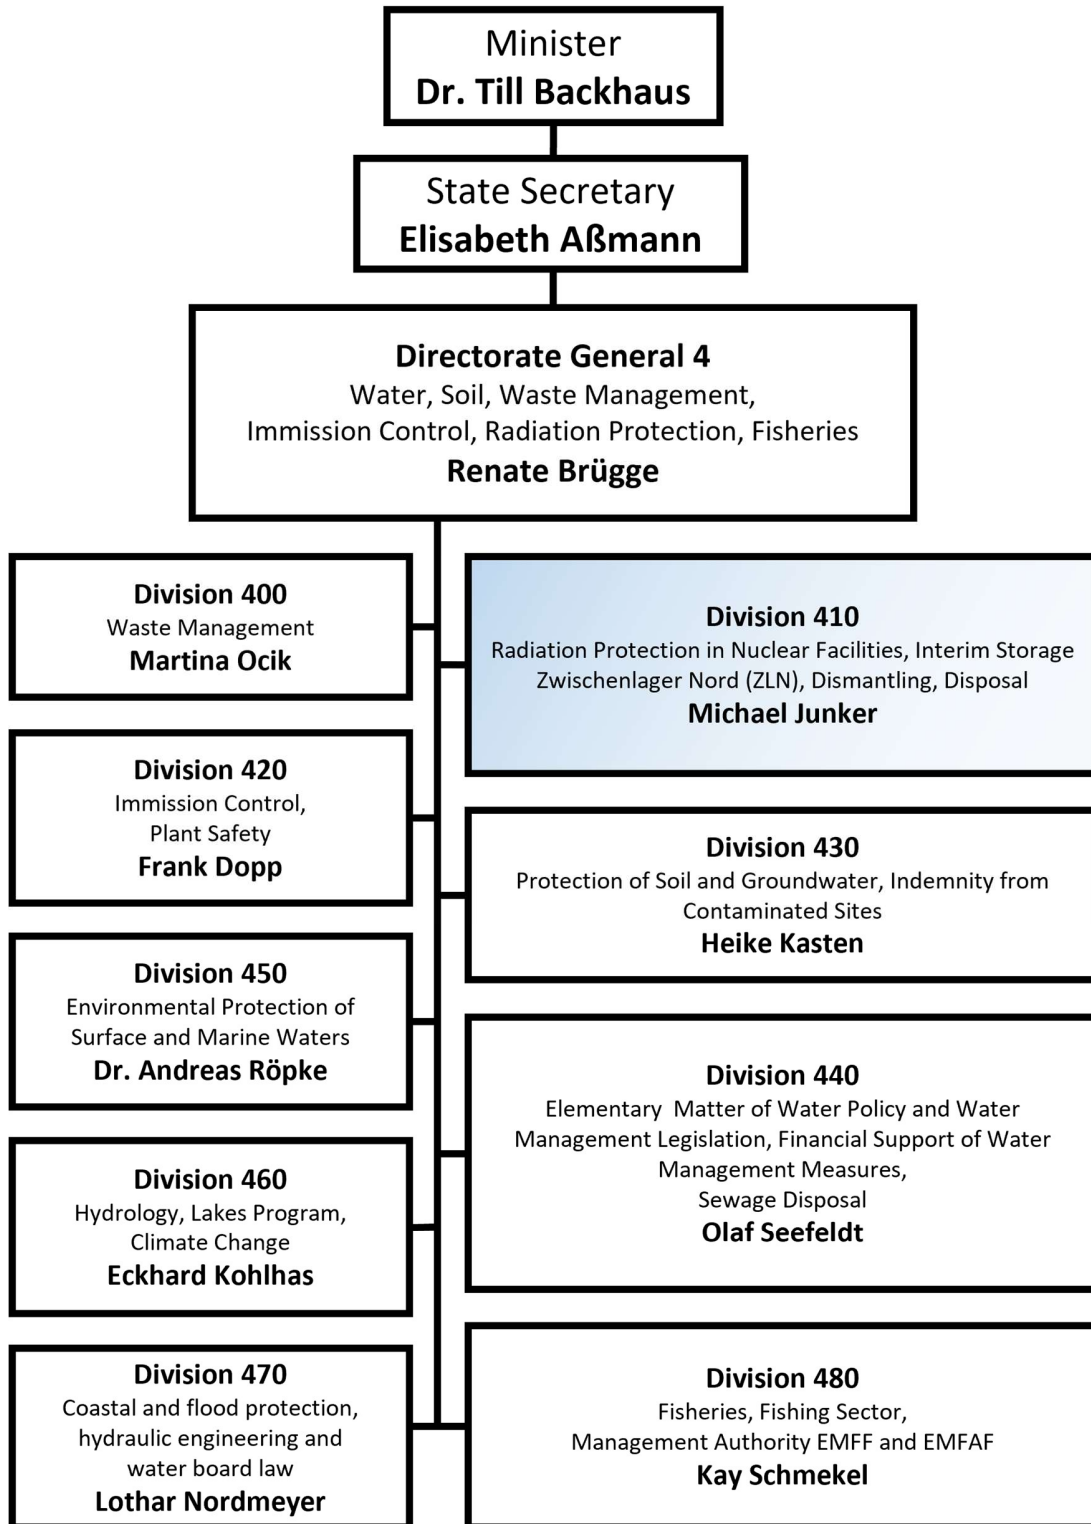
Minister
Dr. Till Backhaus

State Secretary
Elisabeth Aßmann

Directorate General 4
Water, Soil, Waste Management, Immission Control, Radiation Protection, Fisheries
Renate Brügge

Division 400
Waste Management
Martina Ocik

Division 410
Radiation Protection in Nuclear Facilities, Interim Storage Zwischenlager Nord (ZLN), Dismantling, Disposal
Michael Junker

Division 420
Immission Control, Plant Safety
Frank Dopp

Division 430
Protection of Soil and Groundwater, Indemnity from Contaminated Sites
Heike Kasten

Division 450
Environmental Protection of Surface and Marine Waters
Dr. Andreas Röpke

Division 440
Elementary Matter of Water Policy and Water Management Legislation, Financial Support of Water Management Measures, Sewage Disposal
Olaf Seefeldt

Division 460
Hydrology, Lakes Program, Climate Change
Eckhard Kohlhas

Division 470
Coastal and flood protection, hydraulic engineering and water board law
Lothar Nordmeyer

Division 480
Fisheries, Fishing Sector, Management Authority EMFF and EMFAF
Kay Schmekel